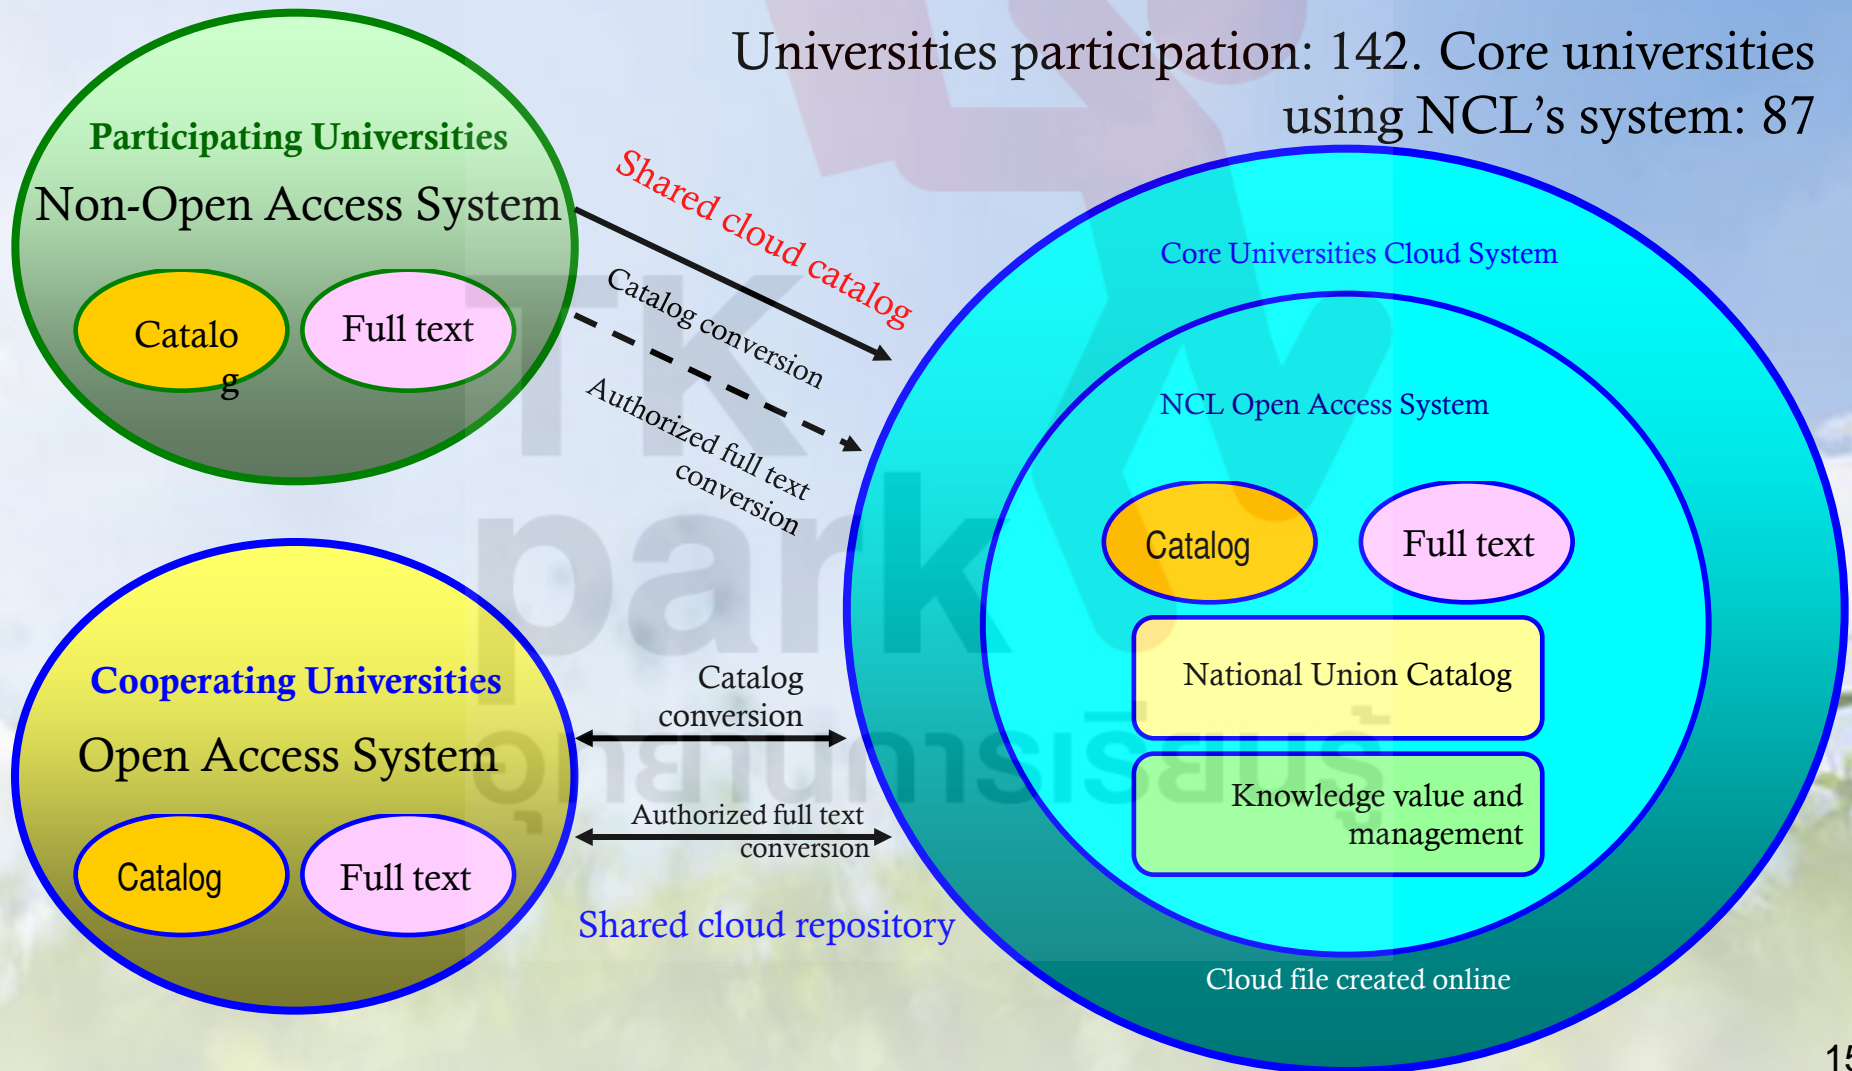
Universities participation: 142. Core universities using NCL’s system: 87

Participating Universities

Non-Open Access System

Catalo g

Full text

Shared cloud catalog

Catalog conversion

Authorized full text conversion

Core Universities Cloud System

NCL Open Access System

Catalog

Full text

National Union Catalog

Knowledge value and management

Cloud file created online

Cooperating Universities

Open Access System

Catalog

Full text

Catalog conversion

Authorized full text conversion

Shared cloud repository

TK park อุทยานการเรียนรู้

15